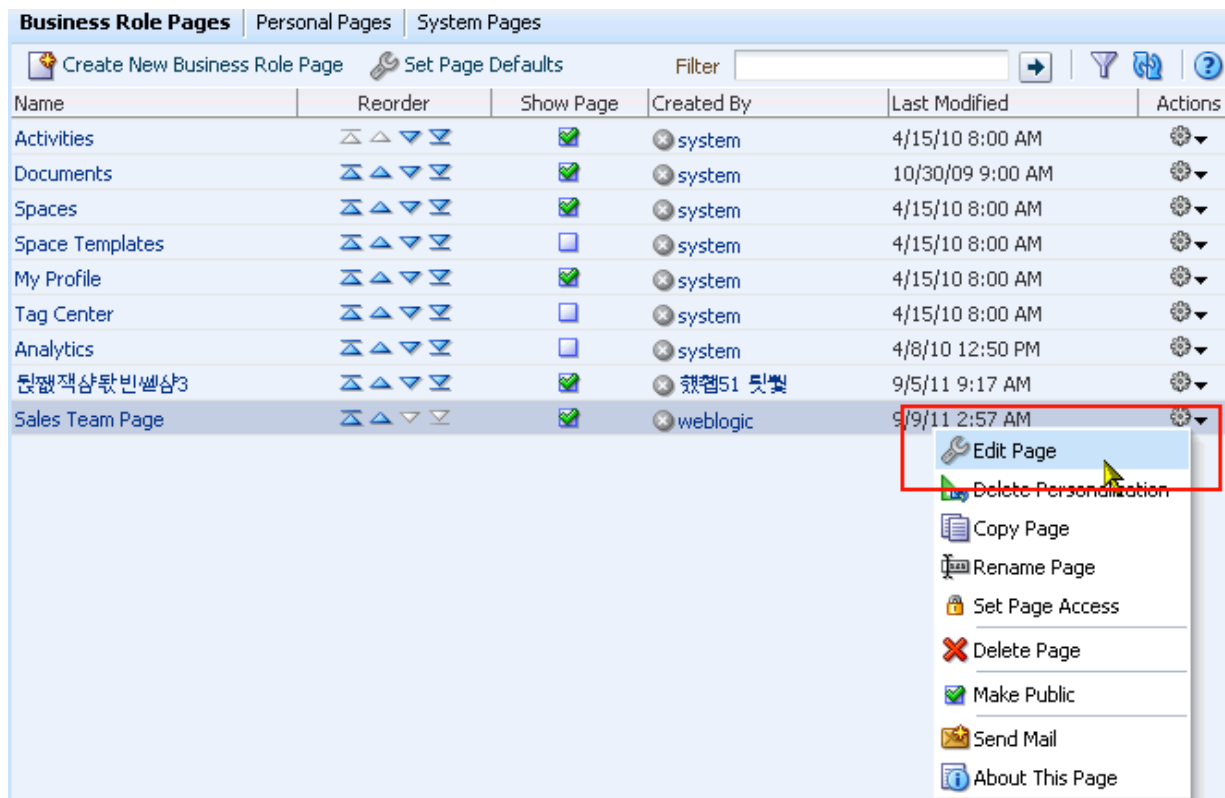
Business Role Pages | Personal Pages | System Pages

Create New Business Role Page   Set Page Defaults   Filter

| Name | Reorder | Show Page | Created By | Last Modified | Actions |
|---|---|---|---|---|---|
| Activities | | | system | 4/15/10 8:00 AM | |
| Documents | | | system | 10/30/09 9:00 AM | |
| Spaces | | | system | 4/15/10 8:00 AM | |
| Space Templates | | | system | 4/15/10 8:00 AM | |
| My Profile | | | system | 4/15/10 8:00 AM | |
| Tag Center | | | system | 4/15/10 8:00 AM | |
| Analytics | | | system | 4/8/10 12:50 PM | |
| 뒨꽶잭샹똮빈쐢샹3 | | | �童텹51 뒷뵟 | 9/5/11 9:17 AM | |
| Sales Team Page | | | weblogic | 9/9/11 2:57 AM | |

Edit Page
Delete Personalization
Copy Page
Rename Page
Set Page Access
Delete Page
Make Public
Send Mail
About This Page